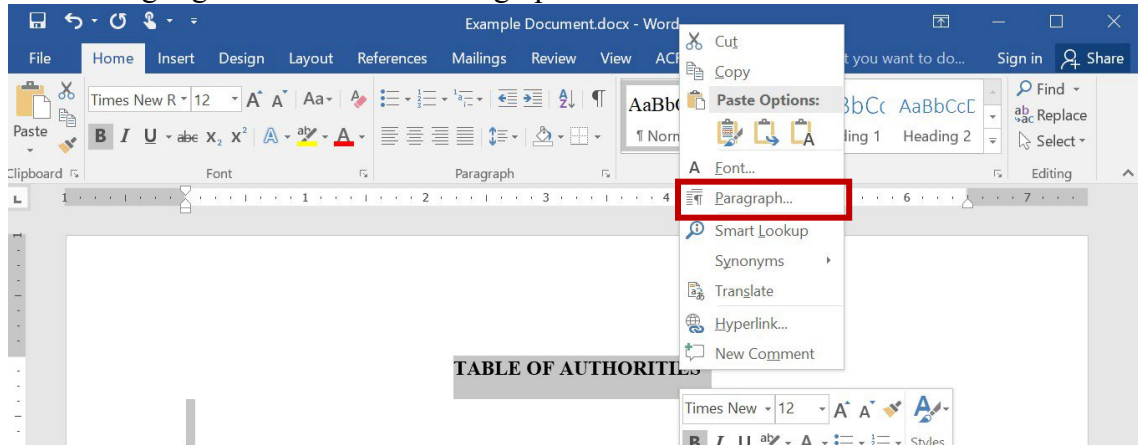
Example Document.docx - Word

File Home Insert Design Layout References Mailings Review View ACR

t you want to do...

Sign in Share

Paste

Clipboard

Times New R 12

Font

Paragraph

AaBbC

¶ Norm

BbCc AaBbCcD

ding 1 Heading 2

Find

Replace

Select

Editing

Cut

Copy

Paste Options:

Font...

Paragraph...

Smart Lookup

Synonyms

Translate

Hyperlink...

New Comment

TABLE OF AUTHORITIES

Times New 12

Styles